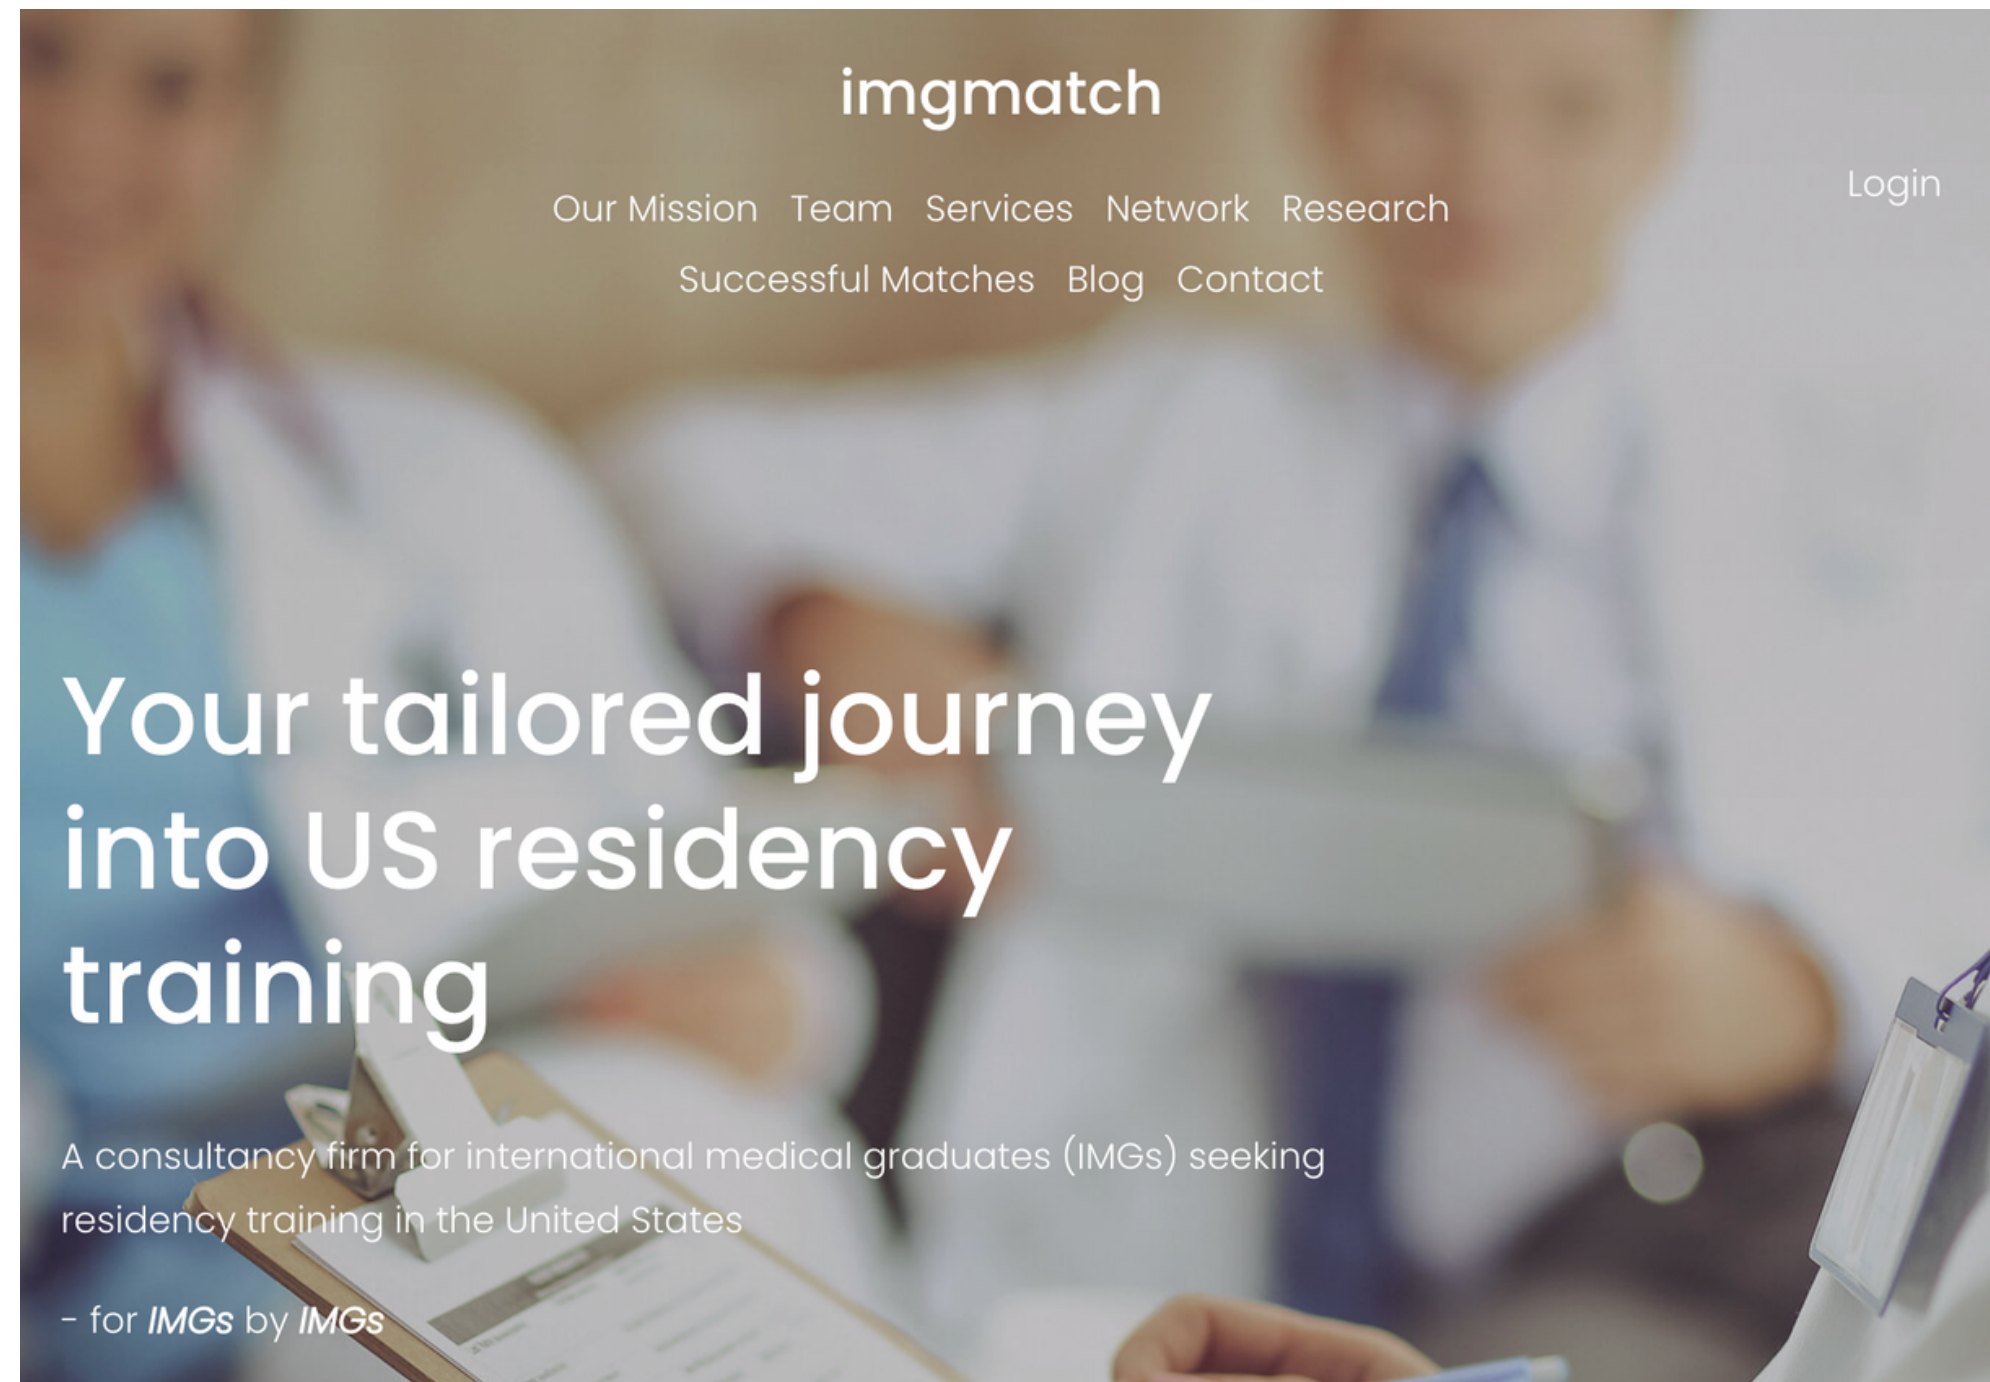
imgmatch

Login

Our Mission Team Services Network Research
Successful Matches Blog Contact

Your tailored journey into US residency training

A consultancy firm for international medical graduates (IMGs) seeking residency training in the United States

- for *IMGs* by *IMGs*